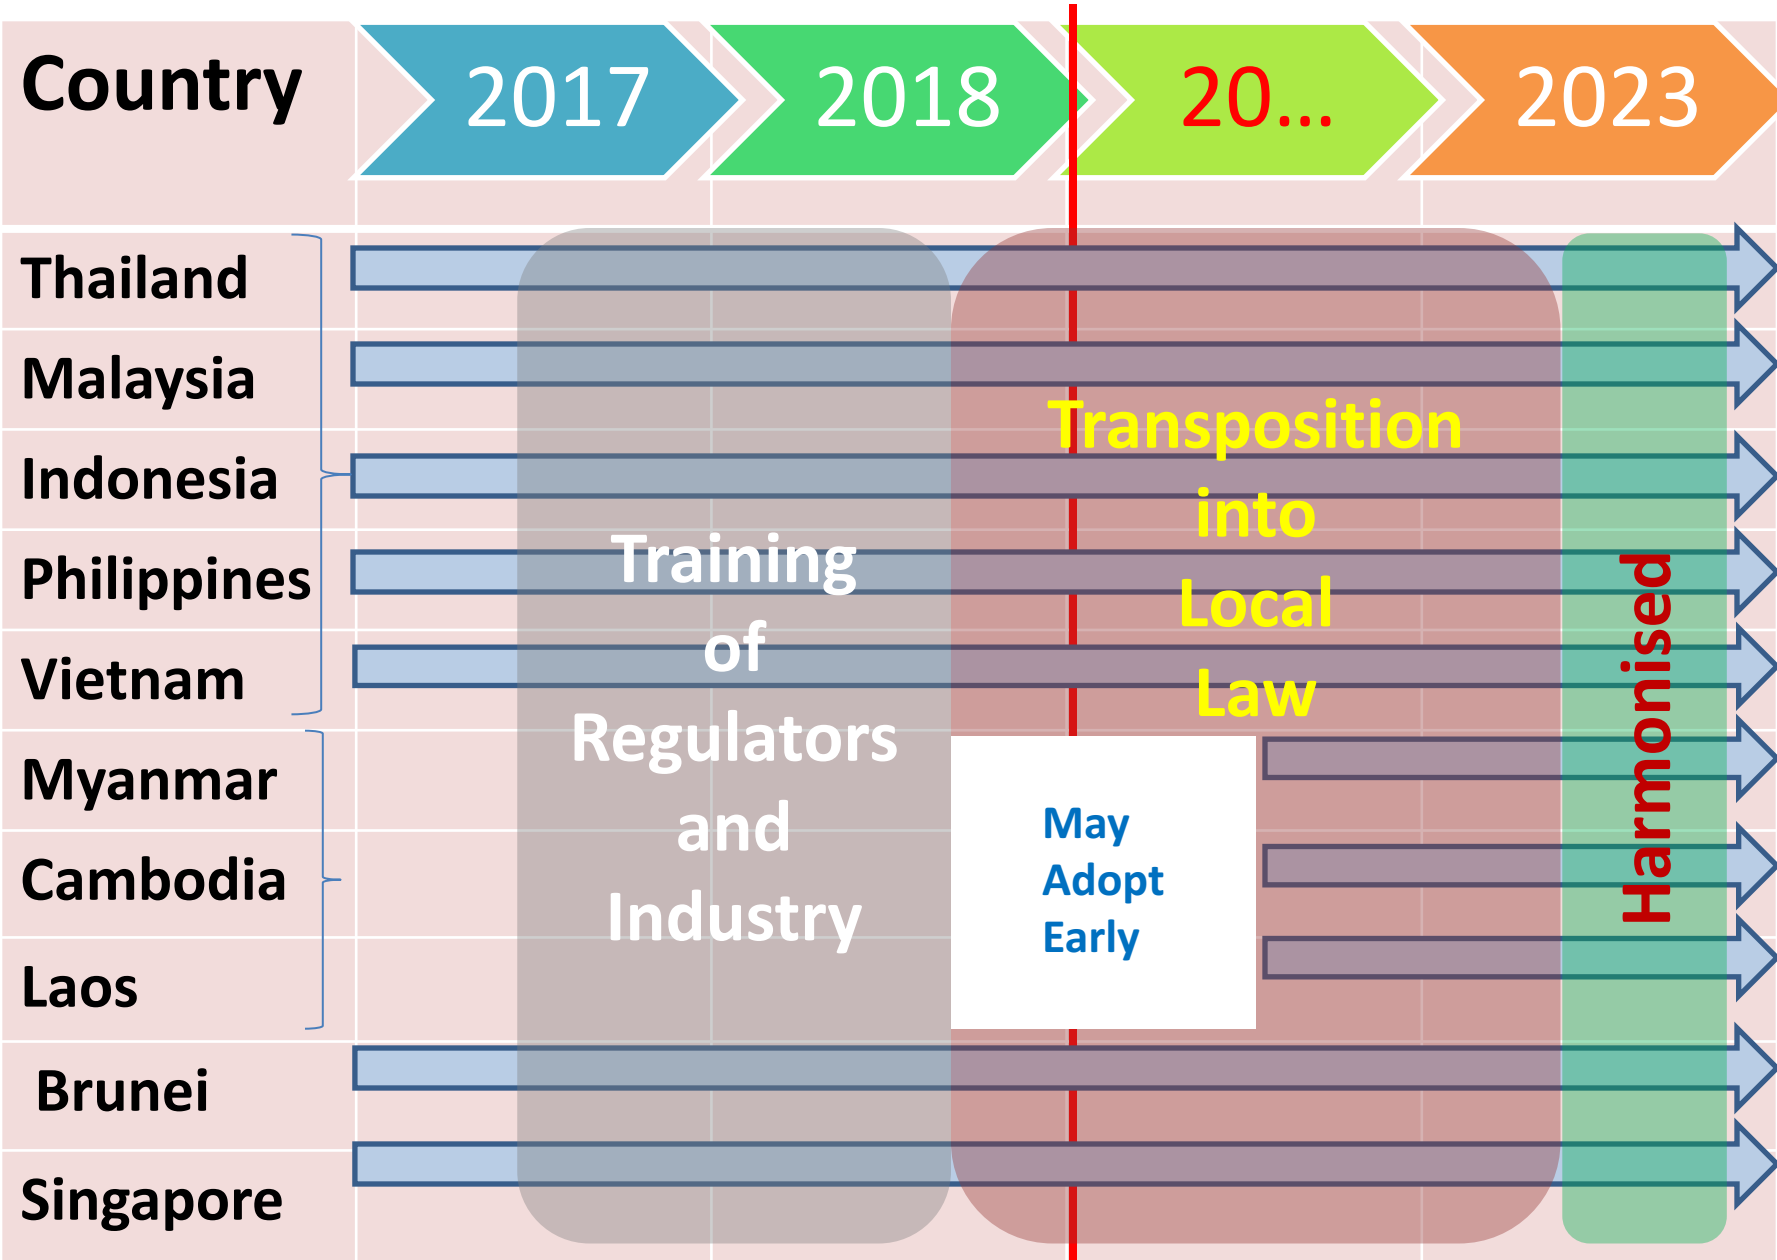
Country

2017

2018

20…

2023

Thailand

Malaysia

Indonesia

Philippines

Vietnam

Myanmar

Cambodia

Laos

Brunei

Singapore

Training of Regulators and Industry

Transposition into Local Law

May Adopt Early

Harmonised